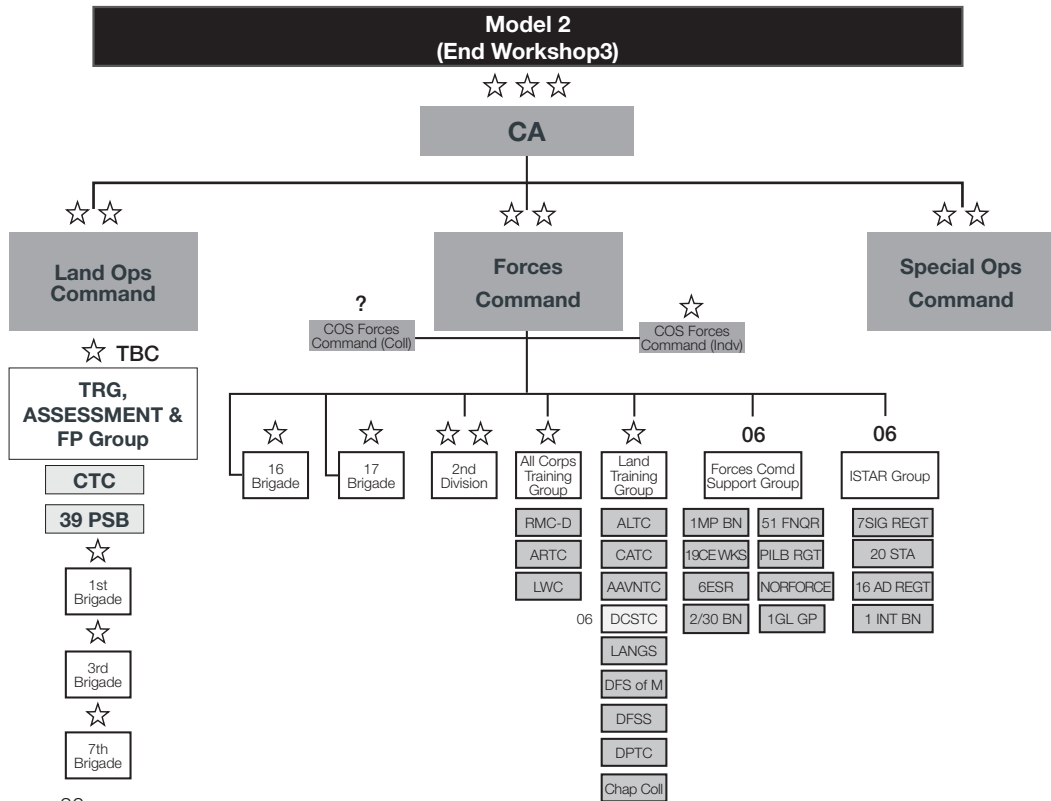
Model 2
(End Workshop3)

☆☆☆
CA

☆☆
Land Ops Command

☆☆
Forces Command

☆☆
Special Ops Command

?
COS Forces Command (Coll)

☆
COS Forces Command (Indv)

☆ TBC
TRG, ASSESSMENT & FP Group

CTC

39 PSB

☆
1st Brigade

☆
3rd Brigade

☆
7th Brigade

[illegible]

☆
16 Brigade

☆
17 Brigade

☆☆
2nd Division

☆
All Corps Training Group

RMC-D
ARTC
LWC

☆
Land Training Group

ALTC
CATC
AAVNTC
06 DCSTC
LANGS
DFS of M
DFSS
DPTC
Chap Coll

06
Forces Comd Support Group

1MP BN
19CE WKS
6ESR
2/30 BN
51 FNQR
PILB RGT
NORFORCE
1GL GP

06
ISTAR Group

7SIG REGT
20 STA
16 AD REGT
1 INT BN